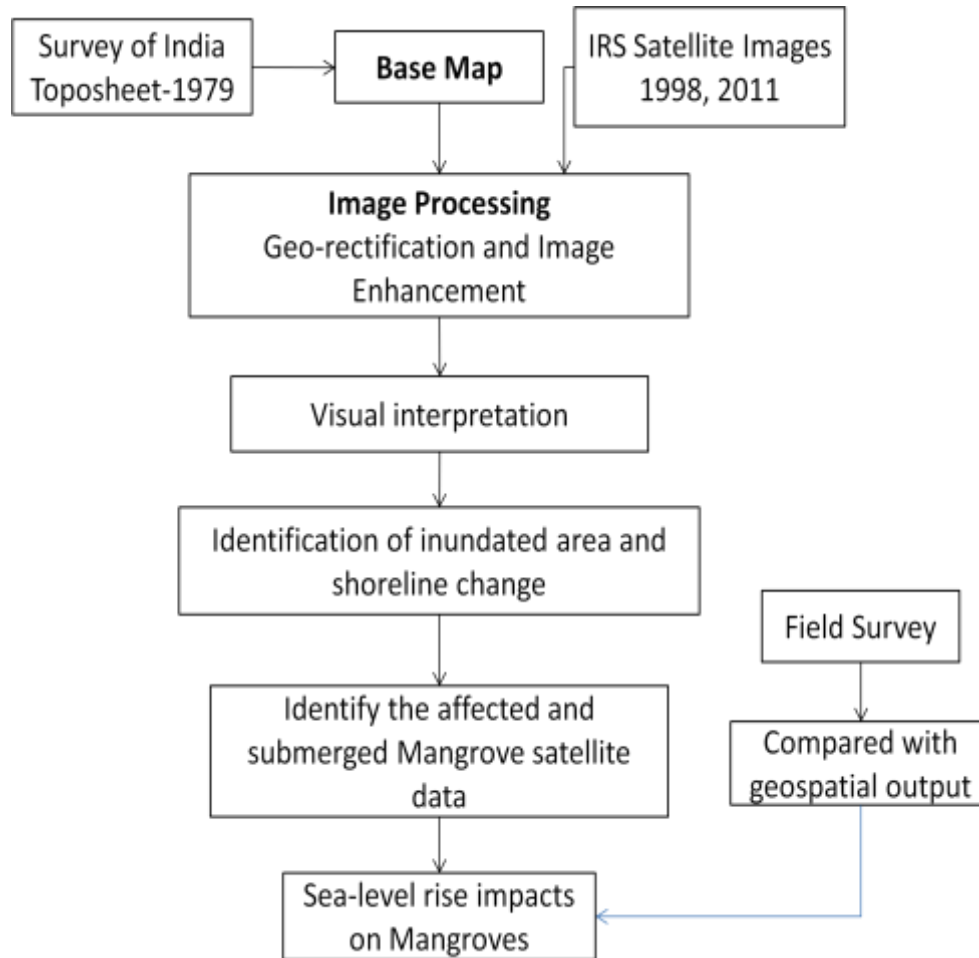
Survey of India Toposheet-1979

Base Map

IRS Satellite Images 1998, 2011

Image Processing
Geo-rectification and Image Enhancement

Visual interpretation

Identification of inundated area and shoreline change

Identify the affected and submerged Mangrove satellite data

Field Survey

Compared with geospatial output

Sea-level rise impacts on Mangroves